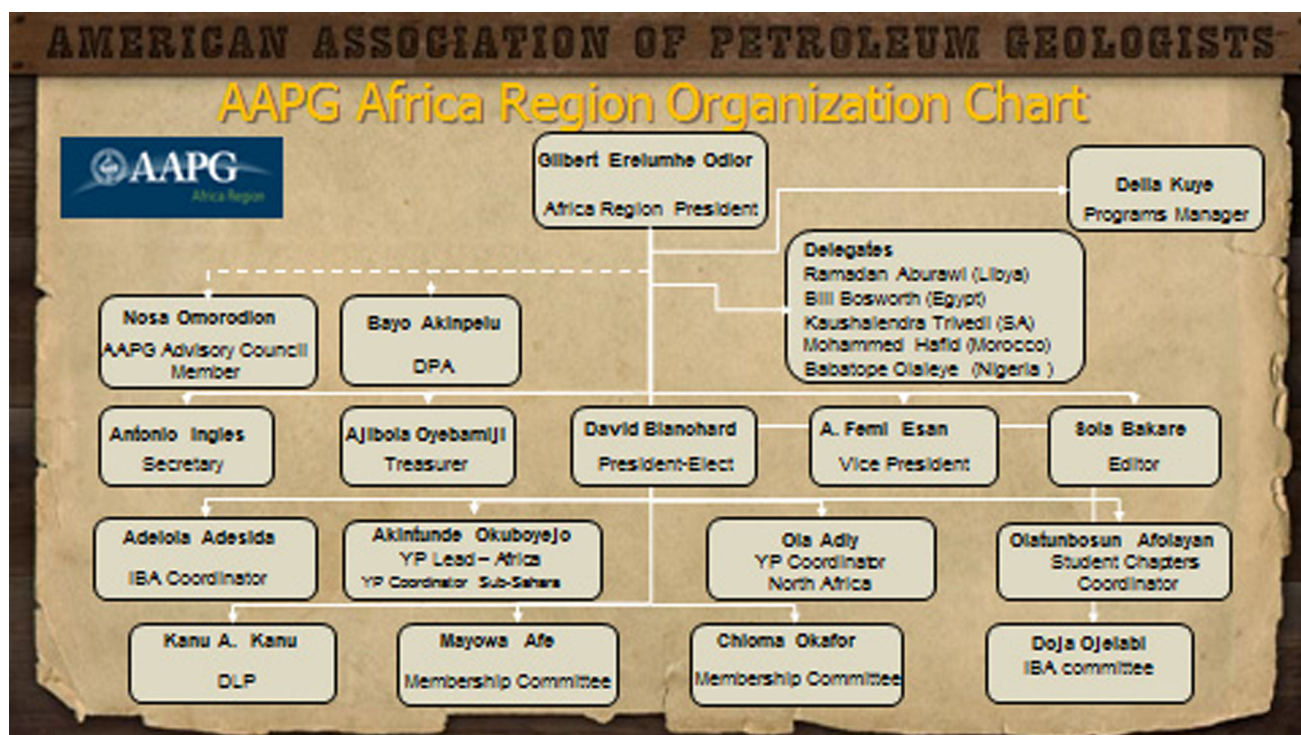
AMERICAN ASSOCIATION OF PETROLEUM GEOLOGISTS

AAPG Africa Region Organization Chart

AAPG Africa Region

Gilbert Ereiumhe Odior
Africa Region President

Della Kuye
Programs Manager

Delegates
Ramadan Aburawi (Libya)
Bill Bosworth (Egypt)
Kaushalendra Trivedi (SA)
Mohammed Hafid (Morocco)
Babatope Olaleye (Nigeria )

Nosa Omorodion
AAPG Advisory Council Member

Bayo Akinpelu
DPA

Antonio Ingles
Secretary

Ajibola Oyebamiji
Treasurer

David Blanchard
President-Elect

A. Femi Esan
Vice President

Sola Bakare
Editor

Adeiola Adesida
IBA Coordinator

Akintunde Okuboyejo
YP Lead – Africa
YP Coordinator Sub-Sahara

Ola Adly
YP Coordinator
North Africa

Olatunbosun Afolayan
Student Chapters Coordinator

Kanu A. Kanu
DLP

Mayowa Afe
Membership Committee

Chioma Okafor
Membership Committee

Doja Ojelabi
IBA committee